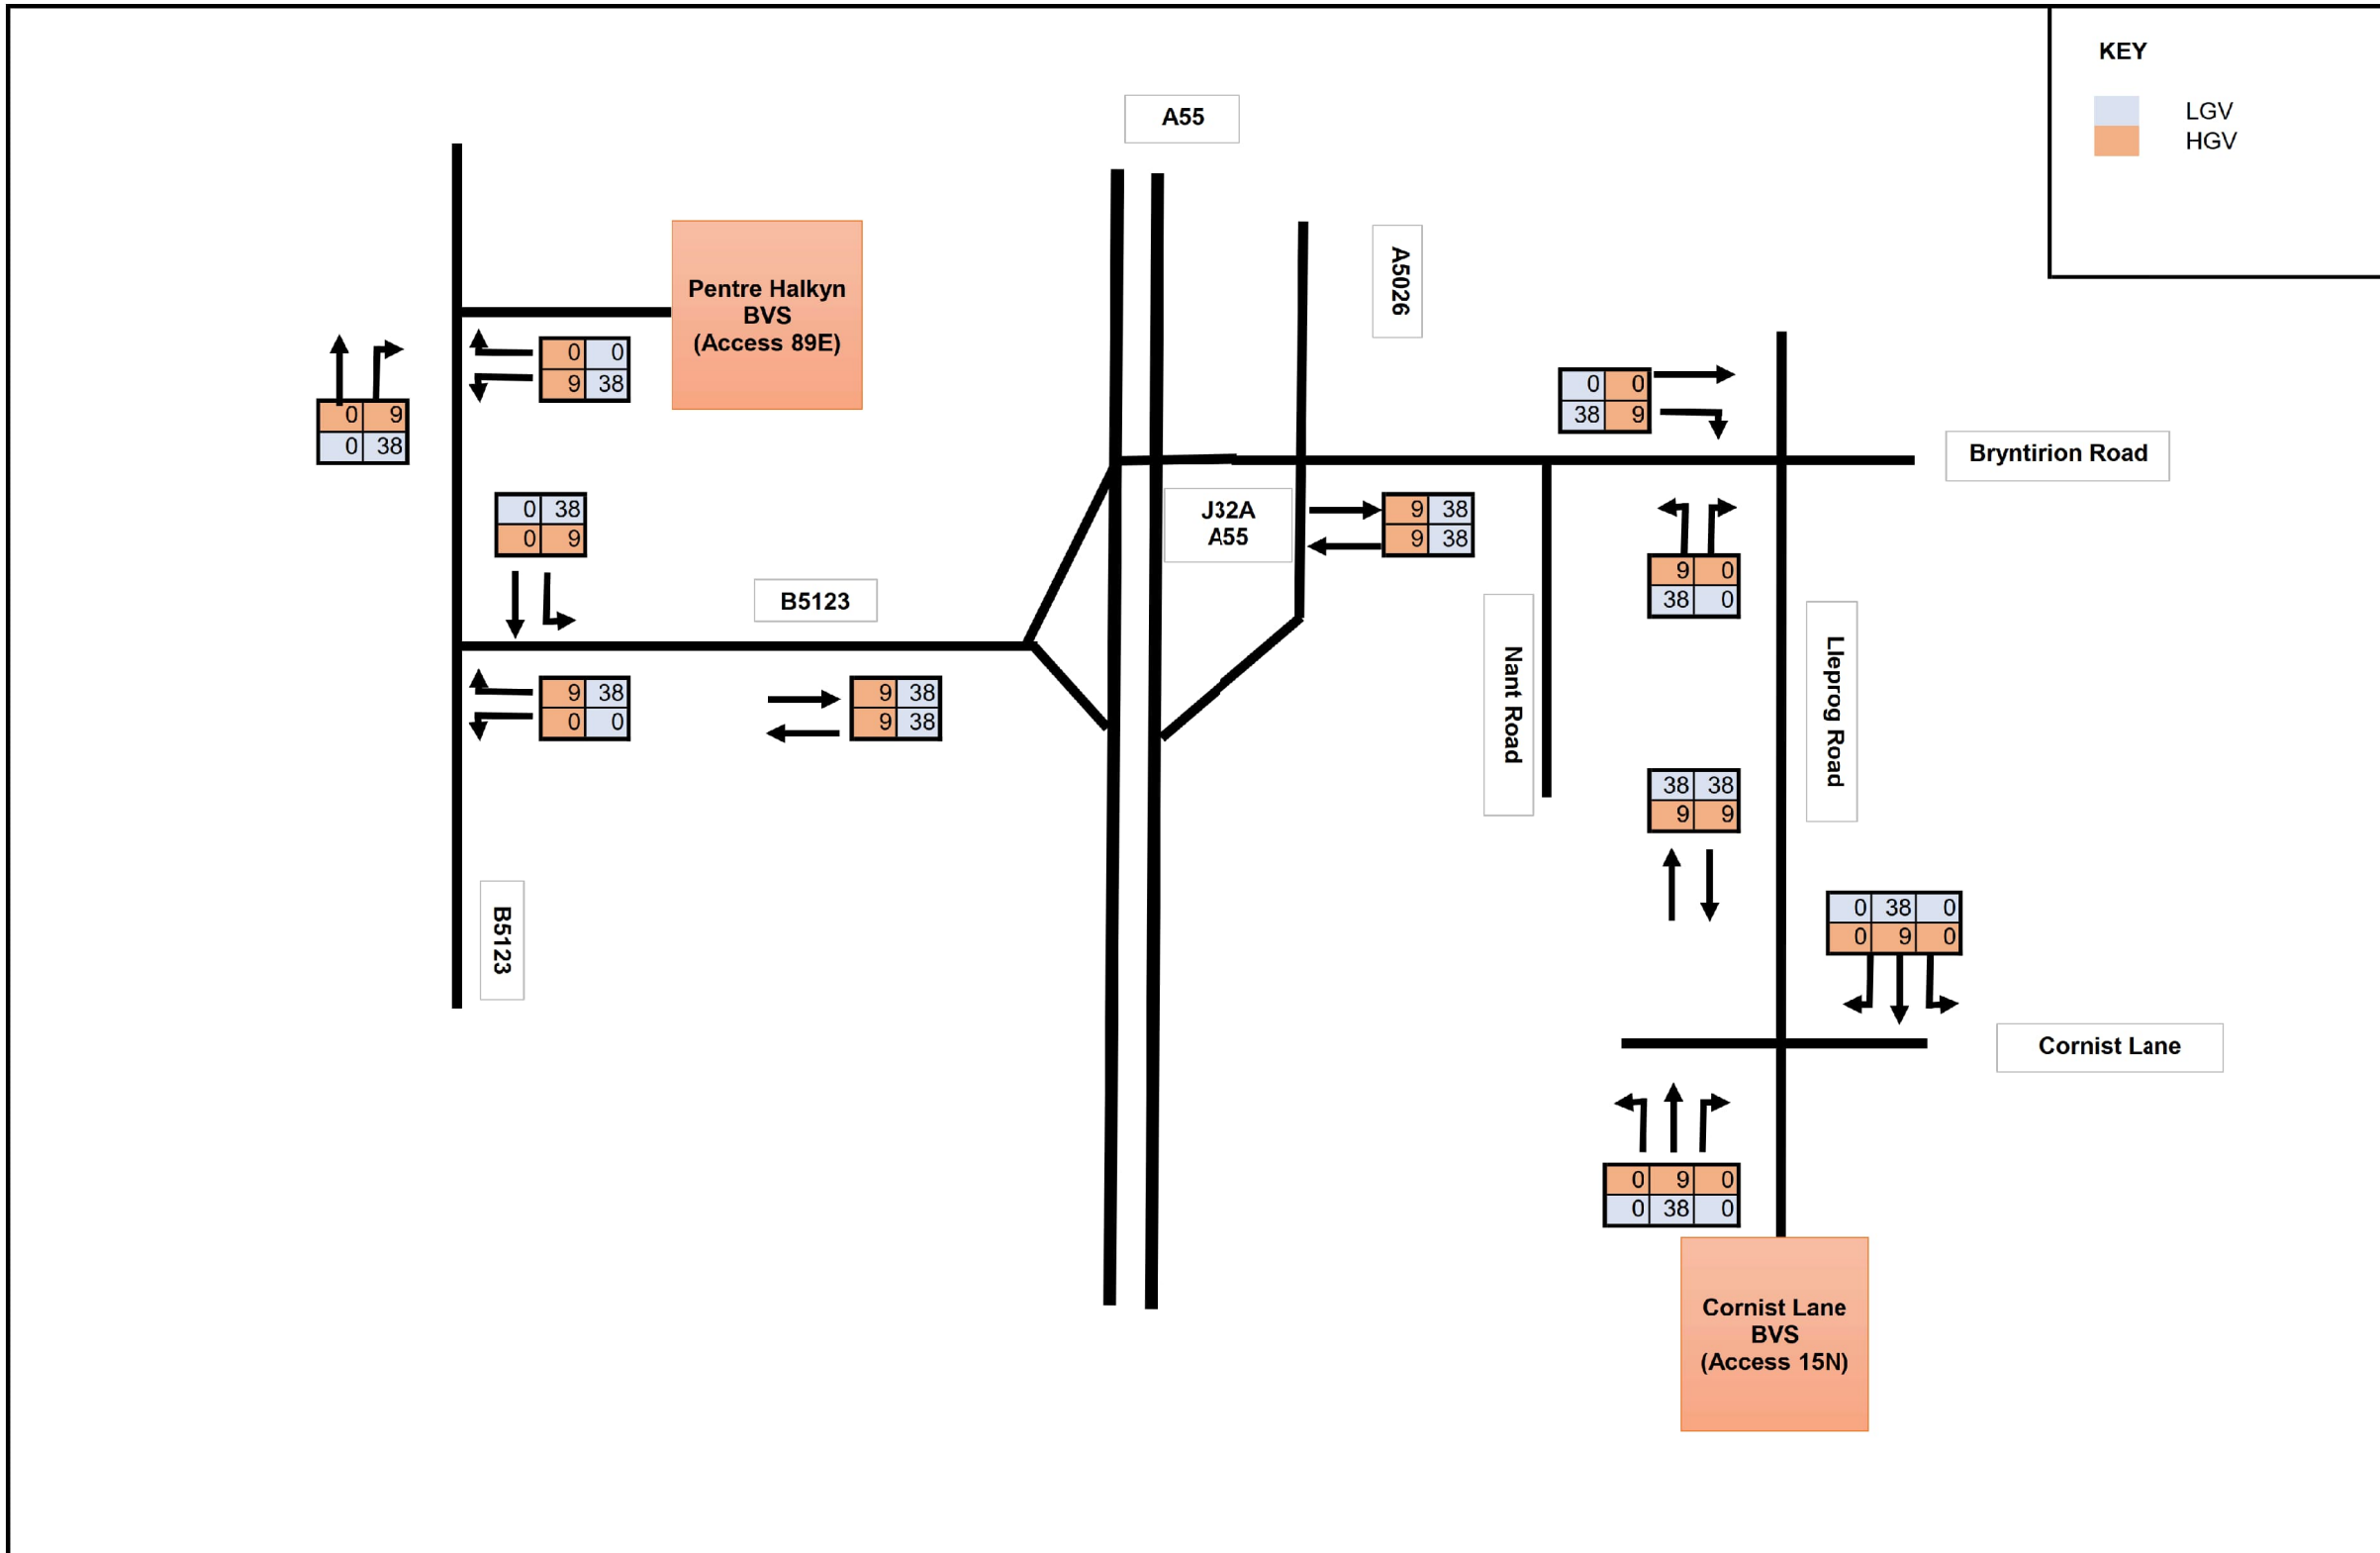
KEY
LGV
HGV

A55

A5026

Pentre Halkyn BVS (Access 89E)

| 0 | 0 |
|---|---|
| 9 | 38 |

| 0 | 9 |
|---|---|
| 0 | 38 |

| 0 | 0 |
|---|---|
| 38 | 9 |

Bryntirion Road

| 0 | 38 |
|---|---|
| 0 | 9 |

J32A A55

| 9 | 38 |
|---|---|
| 9 | 38 |

| 9 | 0 |
|---|---|
| 38 | 0 |

B5123

| 9 | 38 |
|---|---|
| 0 | 0 |

| 9 | 38 |
|---|---|
| 9 | 38 |

Nant Road

Lleprog Road

| 38 | 38 |
|---|---|
| 9 | 9 |

B5123

| 0 | 38 | 0 |
|---|---|---|
| 0 | 9 | 0 |

Cornist Lane

| 0 | 9 | 0 |
|---|---|---|
| 0 | 38 | 0 |

Cornist Lane BVS (Access 15N)